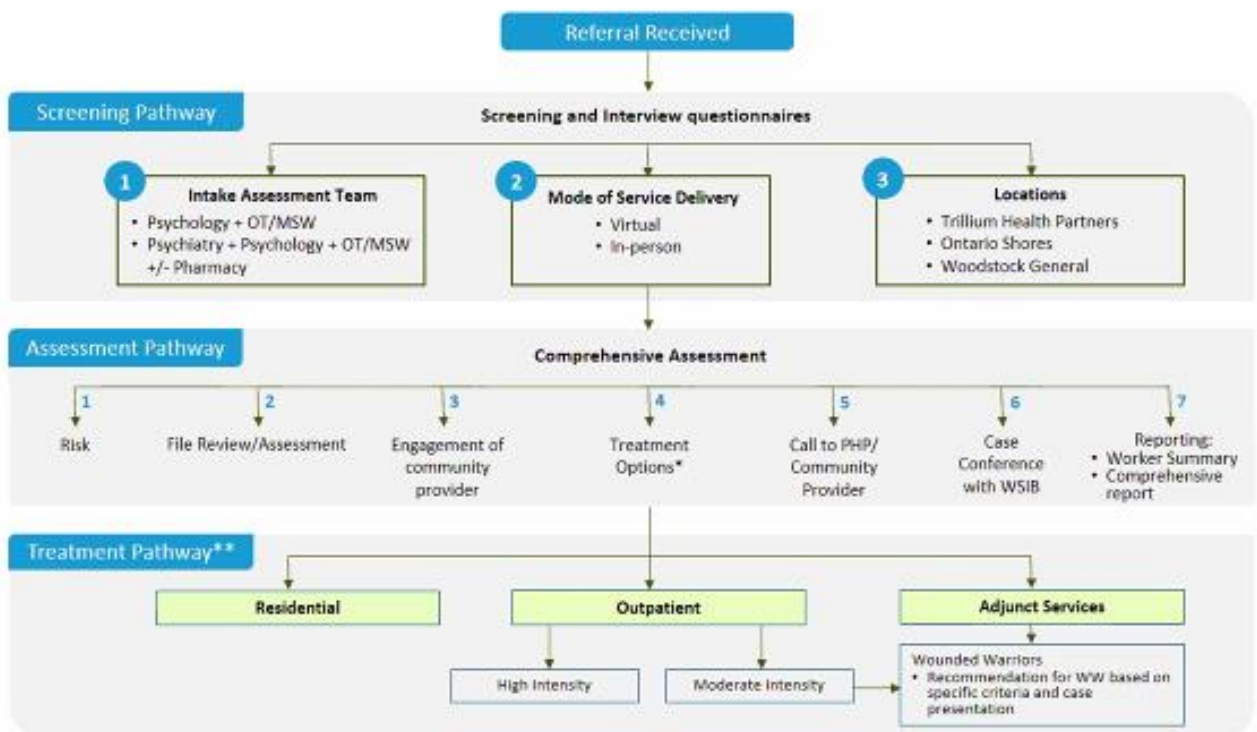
Referral Received

Screening Pathway

Screening and Interview questionnaires

1
Intake Assessment Team
• Psychology + OT/MSW
• Psychiatry + Psychology + OT/MSW +/- Pharmacy

2
Mode of Service Delivery
• Virtual
• In-person

3
Locations
• Trillium Health Partners
• Ontario Shores
• Woodstock General

Assessment Pathway

Comprehensive Assessment

1
Risk

2
File Review/Assessment

3
Engagement of community provider

4
Treatment Options*

5
Call to PHP/ Community Provider

6
Case Conference with WSIB

7
Reporting:
• Worker Summary
• Comprehensive report

Treatment Pathway**

Residential

Outpatient

Adjunct Services

High Intensity

Moderate Intensity

Wounded Warriors
• Recommendation for WW based on specific criteria and case presentation